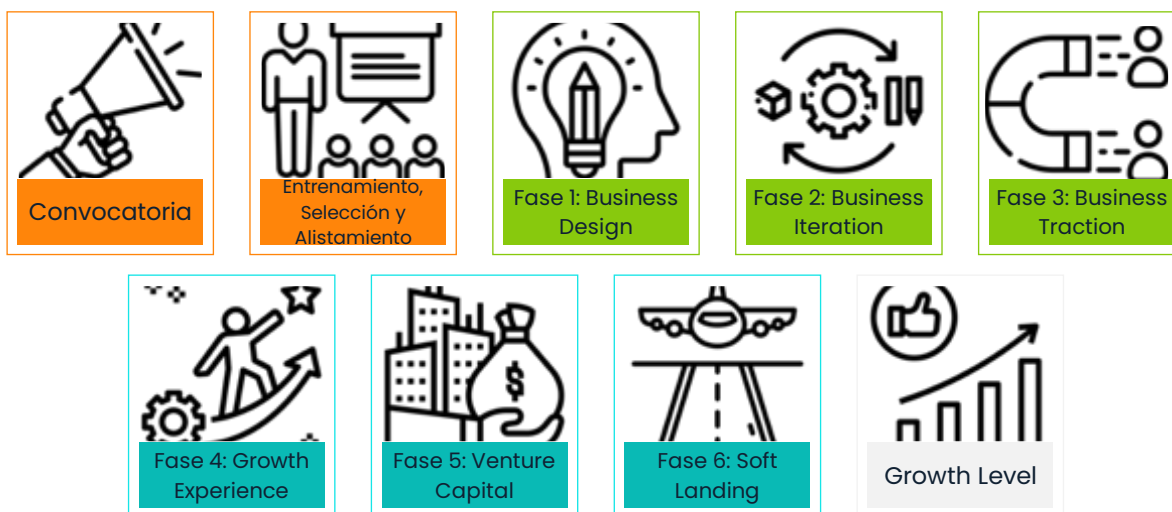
Convocatoria

Entrenamiento, Selección y Alistamiento

Fase 1: Business Design

Fase 2: Business Iteration

Fase 3: Business Traction

Fase 4: Growth Experience

Fase 5: Venture Capital

Fase 6: Soft Landing

Growth Level